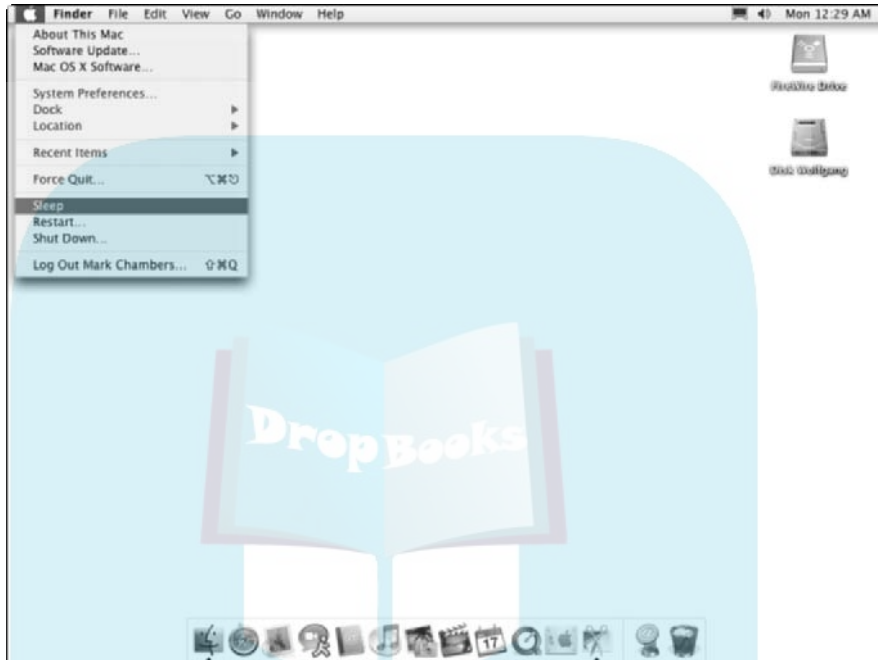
Finder File Edit View Go Window Help
Mon 12:29 AM

About This Mac
Software Update...
Mac OS X Software...
System Preferences...
Dock
Location
Recent Items
Force Quit... ⌥⌘⎋
Sleep
Restart...
Shut Down...
Log Out Mark Chambers... ⇧⌘Q

FireWire Drive
Disk Wolfgang

DropBooks

17